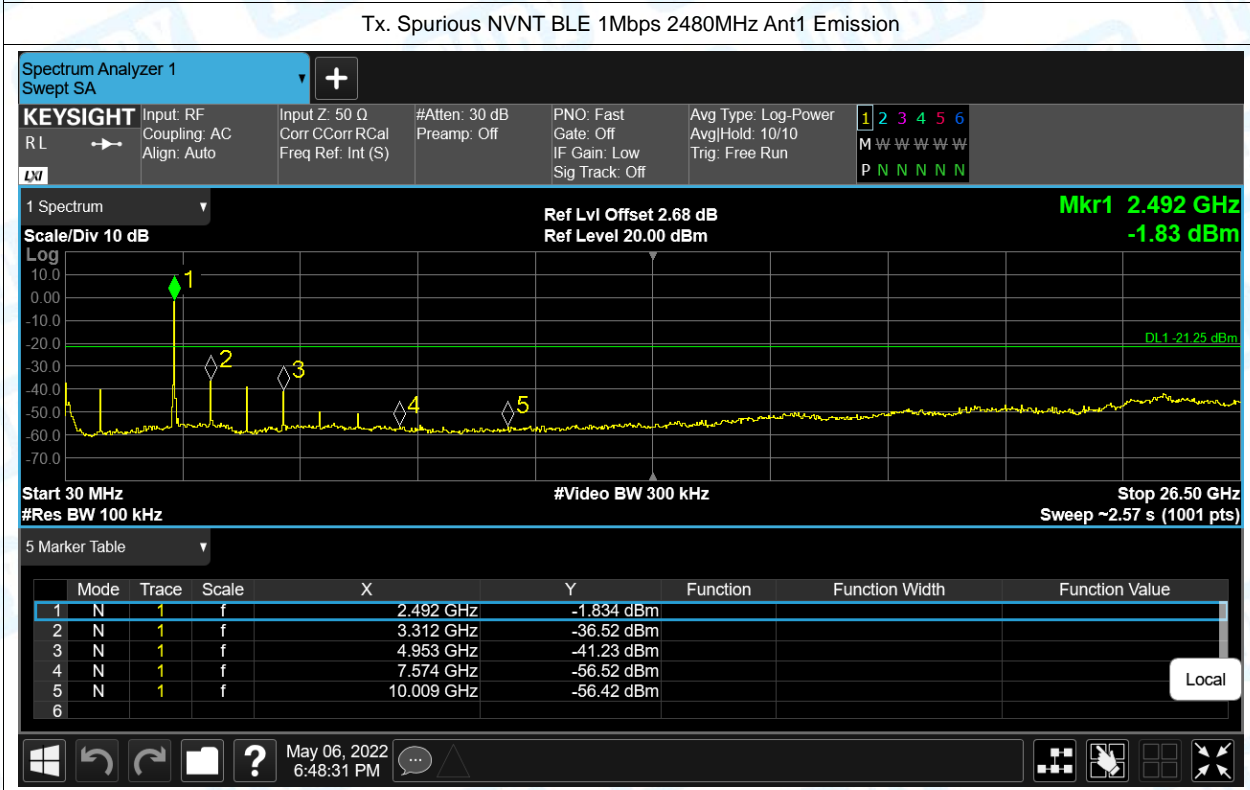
Tx. Spurious NVNT BLE 1Mbps 2480MHz Ant1 Emission

Spectrum Analyzer 1
Swept SA

KEYSIGHT
RL
LXI

Input: RF
Coupling: AC
Align: Auto

Input Z: 50 Ω
Corr CCorr RCal
Freq Ref: Int (S)

#Atten: 30 dB
Preamp: Off

PNO: Fast
Gate: Off
IF Gain: Low
Sig Track: Off

Avg Type: Log-Power
Avg|Hold: 10/10
Trig: Free Run

1 2 3 4 5 6
M W W W W W
P N N N N N

1 Spectrum
Scale/Div 10 dB
Log

Ref Lvl Offset 2.68 dB
Ref Level 20.00 dBm

Mkr1 2.492 GHz
-1.83 dBm

10.0
0.00
-10.0
-20.0
-30.0
-40.0
-50.0
-60.0
-70.0

DL1 -21.25 dBm

1 2 3 4 5

Start 30 MHz
#Res BW 100 kHz
#Video BW 300 kHz
Stop 26.50 GHz
Sweep ~2.57 s (1001 pts)

5 Marker Table

| | Mode | Trace | Scale | X | Y | Function | Function Width | Function Value |
|---|---|---|---|---|---|---|---|---|
| 1 | N | 1 | f | 2.492 GHz | -1.834 dBm | | | |
| 2 | N | 1 | f | 3.312 GHz | -36.52 dBm | | | |
| 3 | N | 1 | f | 4.953 GHz | -41.23 dBm | | | |
| 4 | N | 1 | f | 7.574 GHz | -56.52 dBm | | | |
| 5 | N | 1 | f | 10.009 GHz | -56.42 dBm | | | |
| 6 | | | | | | | | |

Local

May 06, 2022
6:48:31 PM